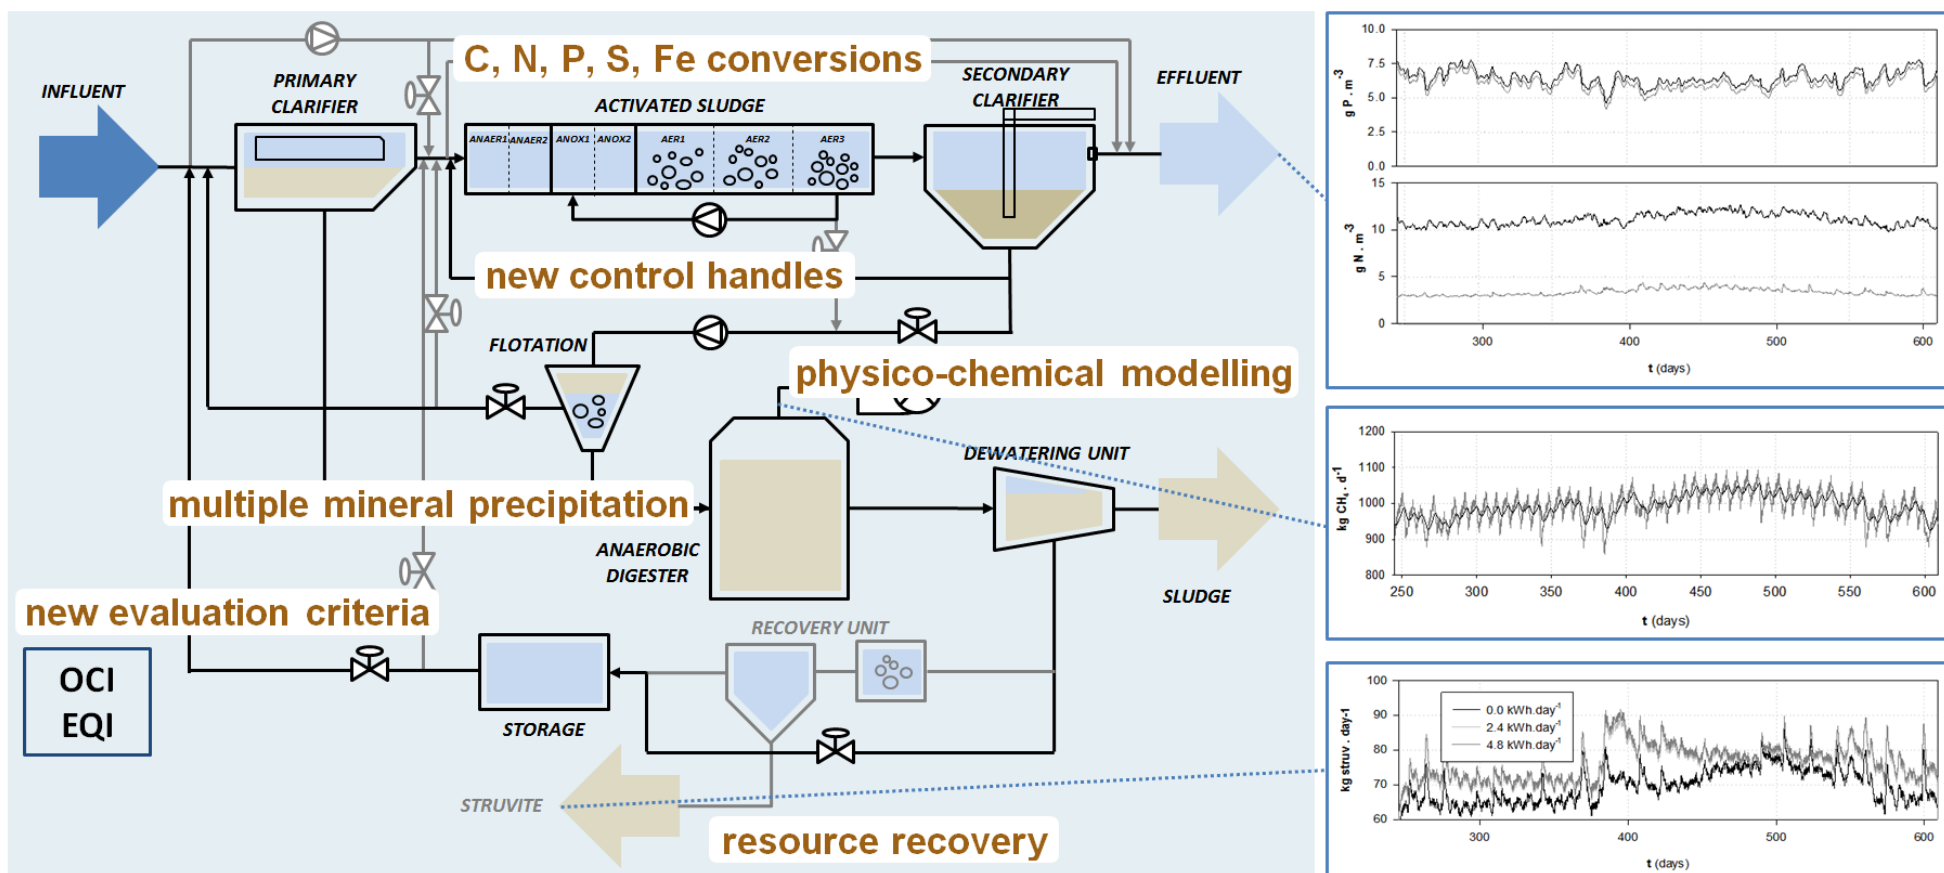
INFLUENT

PRIMARY CLARIFIER

C, N, P, S, Fe conversions

ACTIVATED SLUDGE

ANAER1 ANAER2 ANOX1 ANOX2 AER1 AER2 AER3

SECONDARY CLARIFIER

EFFLUENT

new control handles

FLOTATION

physico-chemical modelling

DEWATERING UNIT

multiple mineral precipitation

ANAEROBIC DIGESTER

SLUDGE

new evaluation criteria

OCI
EQI

RECOVERY UNIT

STORAGE

STRUVITE

resource recovery

10.0
7.5
5.0
2.5
0.0
$g\ P\ .\ m^{-3}$
15
10
5
0
$g\ N\ .\ m^{-3}$
300 400 500 600
t (days)

1200
1100
1000
900
800
$kg\ CH_4\ .\ d^{-1}$
250 300 350 400 450 500 550 600
t (days)

100
90
80
70
60
kg struv . day-1
0.0 $kWh.day^{-1}$
2.4 $kWh.day^{-1}$
4.8 $kWh.day^{-1}$
300 400 500 600
t (days)